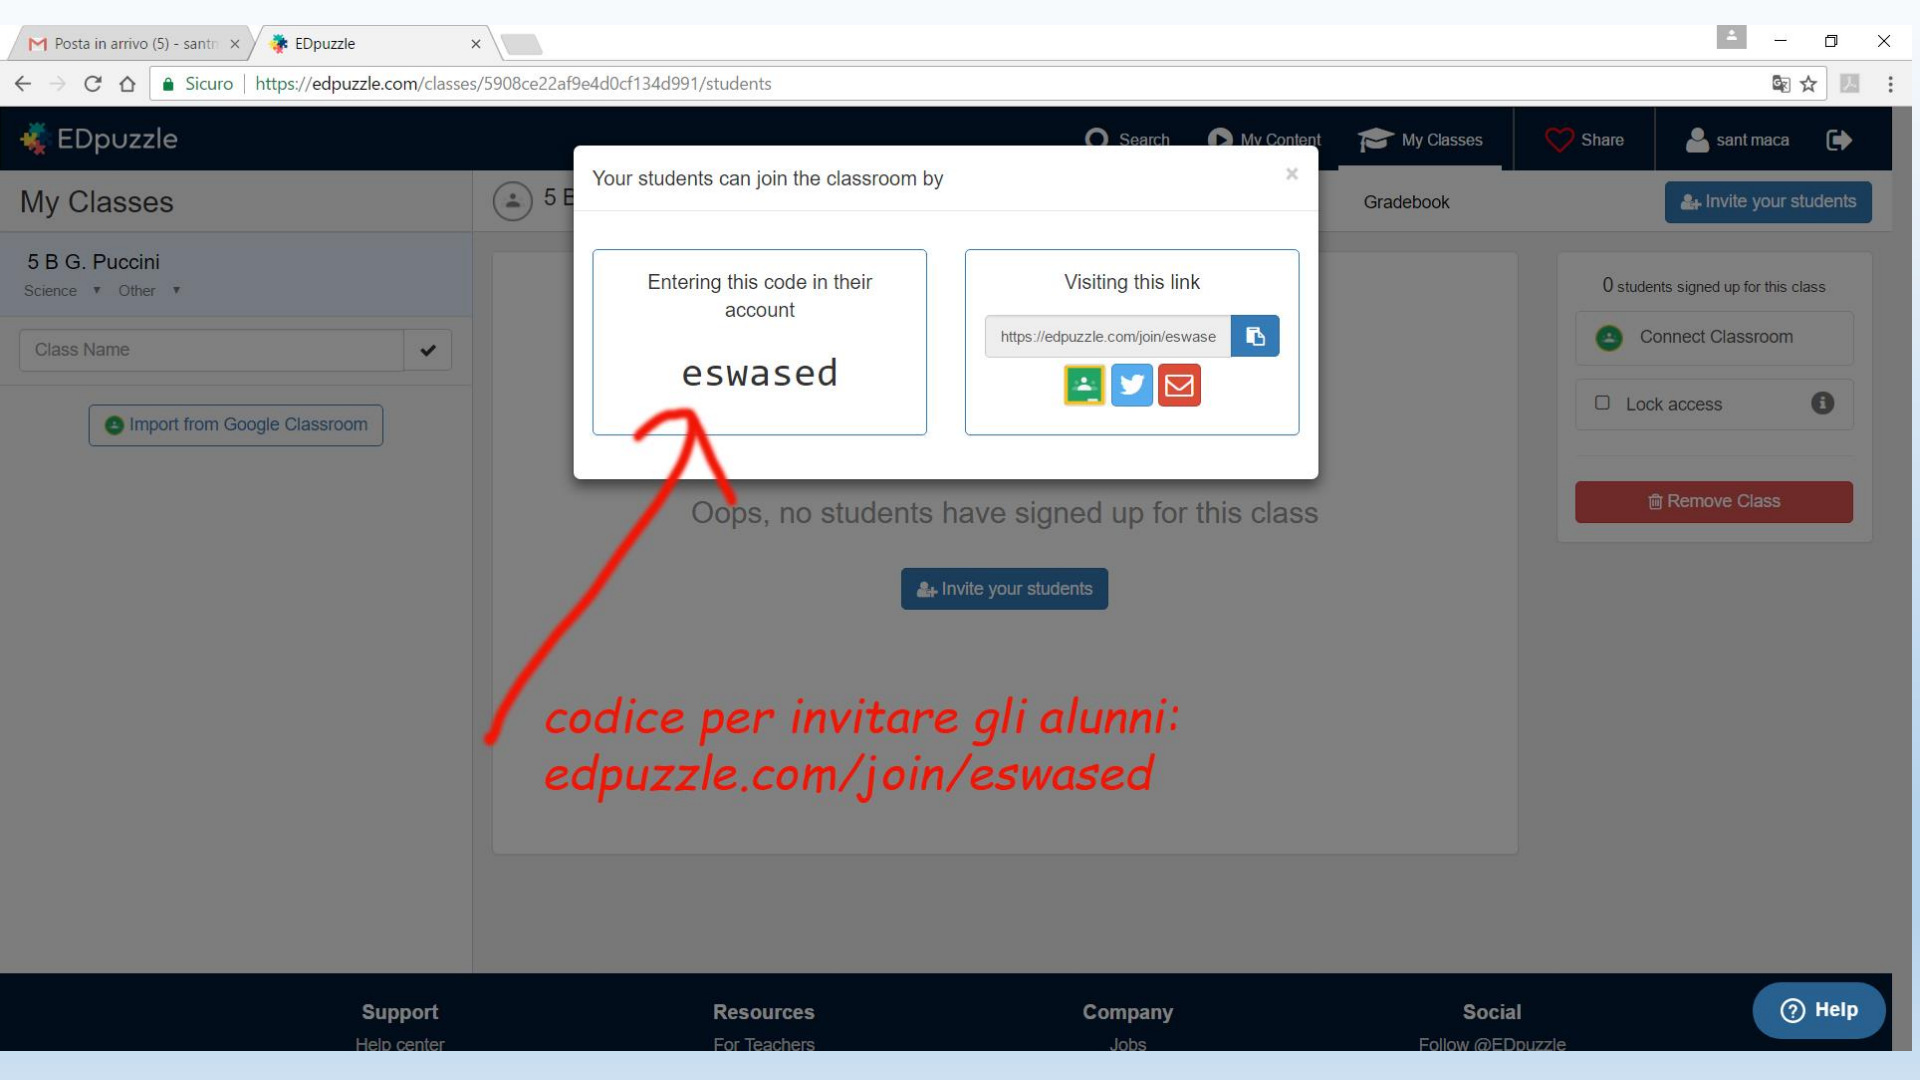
Posta in arrivo (5) - santm ×
EDpuzzle ×

Sicuro | https://edpuzzle.com/classes/5908ce22af9e4d0cf134d991/students

EDpuzzle
Search
My Content
My Classes
Share
sant maca

My Classes
5 B G. Puccini
Science ▾ Other ▾
Class Name
Import from Google Classroom

5 B
Gradebook
Invite your students

Your students can join the classroom by ×

Entering this code in their account
eswased

Visiting this link
https://edpuzzle.com/join/eswase

Oops, no students have signed up for this class
Invite your students

0 students signed up for this class
Connect Classroom
Lock access
Remove Class

codice per invitare gli alunni:
edpuzzle.com/join/eswased

Support
Help center
Resources
For Teachers
Company
Jobs
Social
Follow @EDpuzzle
Help